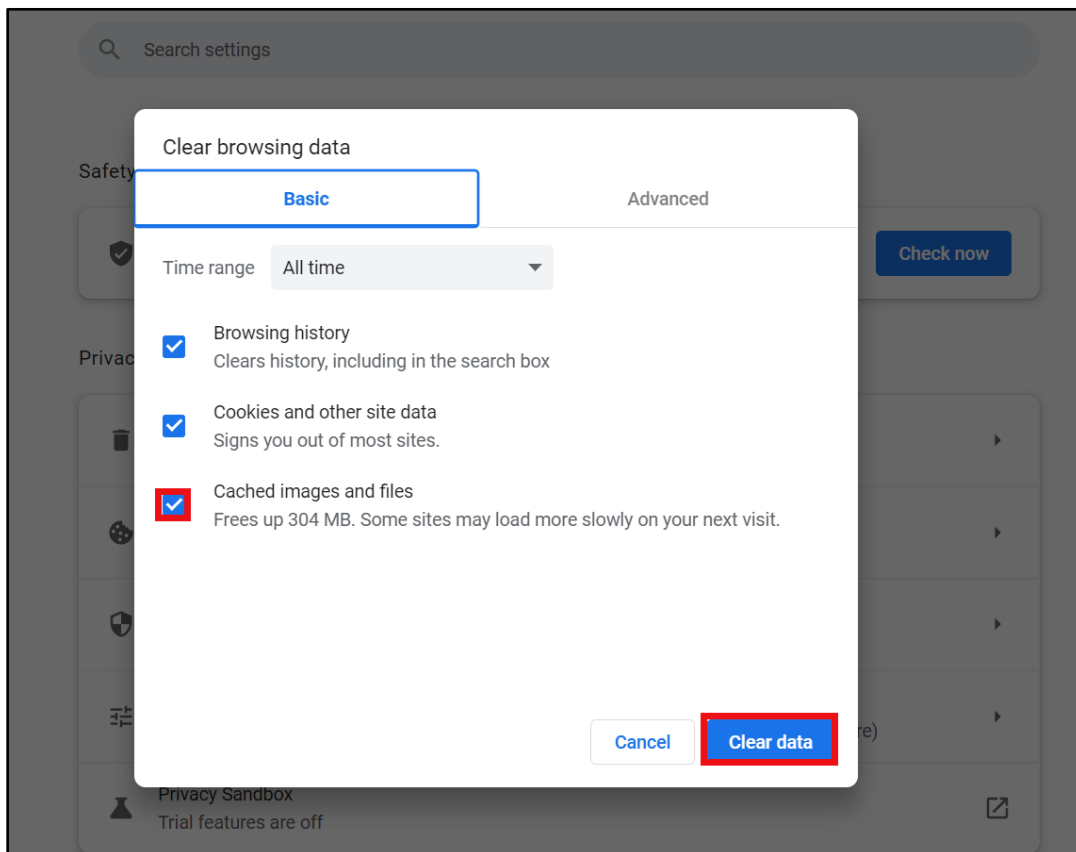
Search settings

Safety

Check now

Privac

re)

Clear browsing data

Basic

Advanced

Time range All time

Browsing history
Clears history, including in the search box

Cookies and other site data
Signs you out of most sites.

Cached images and files
Frees up 304 MB. Some sites may load more slowly on your next visit.

Cancel

Clear data

Privacy Sandbox
Trial features are off